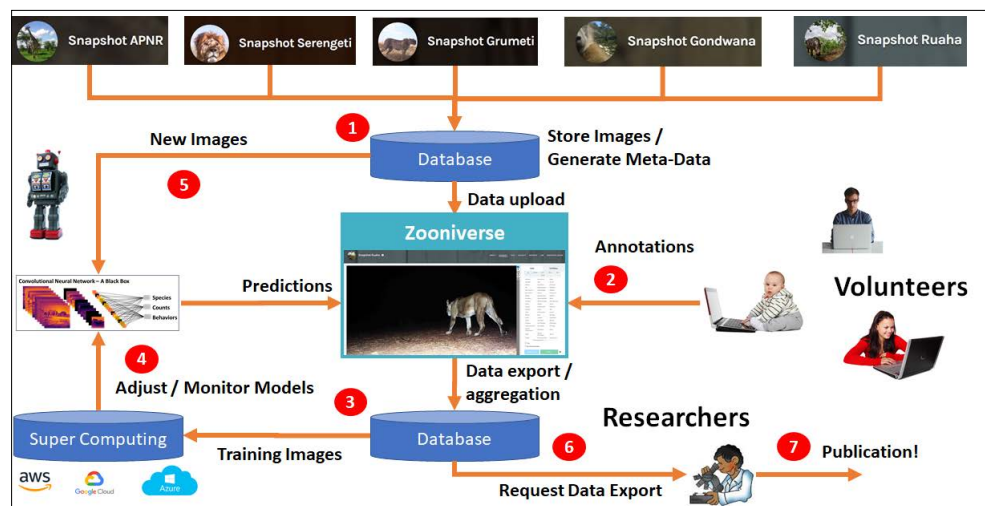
Snapshot APNR
Snapshot Serengeti
Snapshot Grumeti
Snapshot Gondwana
Snapshot Ruaha

1
Database
Store Images / Generate Meta-Data

New Images
5

Data upload

Zooniverse
Snapshot Ruaha

Annotations
2

Volunteers

Convolutional Neural Network – A Black Box
Species
Counts
Behaviors

Predictions

4
Adjust / Monitor Models

Data export / aggregation

3
Database

Super Computing

Training Images

Researchers

6

7
Publication!

Request Data Export

aws
Google Cloud
Azure